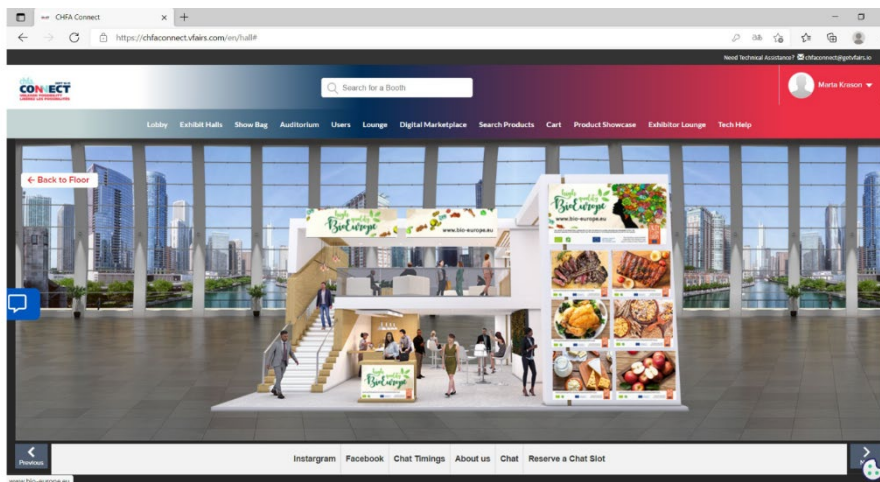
CHFA Connect
https://chfaconnect.vfairs.com/en/hall#

Need Technical Assistance? chfaconnect@gotvfairs.io

CONNECT

Search for a Booth

Marta Krason

Lobby Exhibit Halls Show Bag Auditorium Users Lounge Digital Marketplace Search Products Cart Product Showcase Exhibitor Lounge Tech Help

← Back to Floor

BioEurope
www.bio-europe.eu

BioEurope
www.bio-europe.eu

BioEurope

Previous

Instargram Facebook Chat Timings About us Chat Reserve a Chat Slot

Next

www.bio-europe.eu